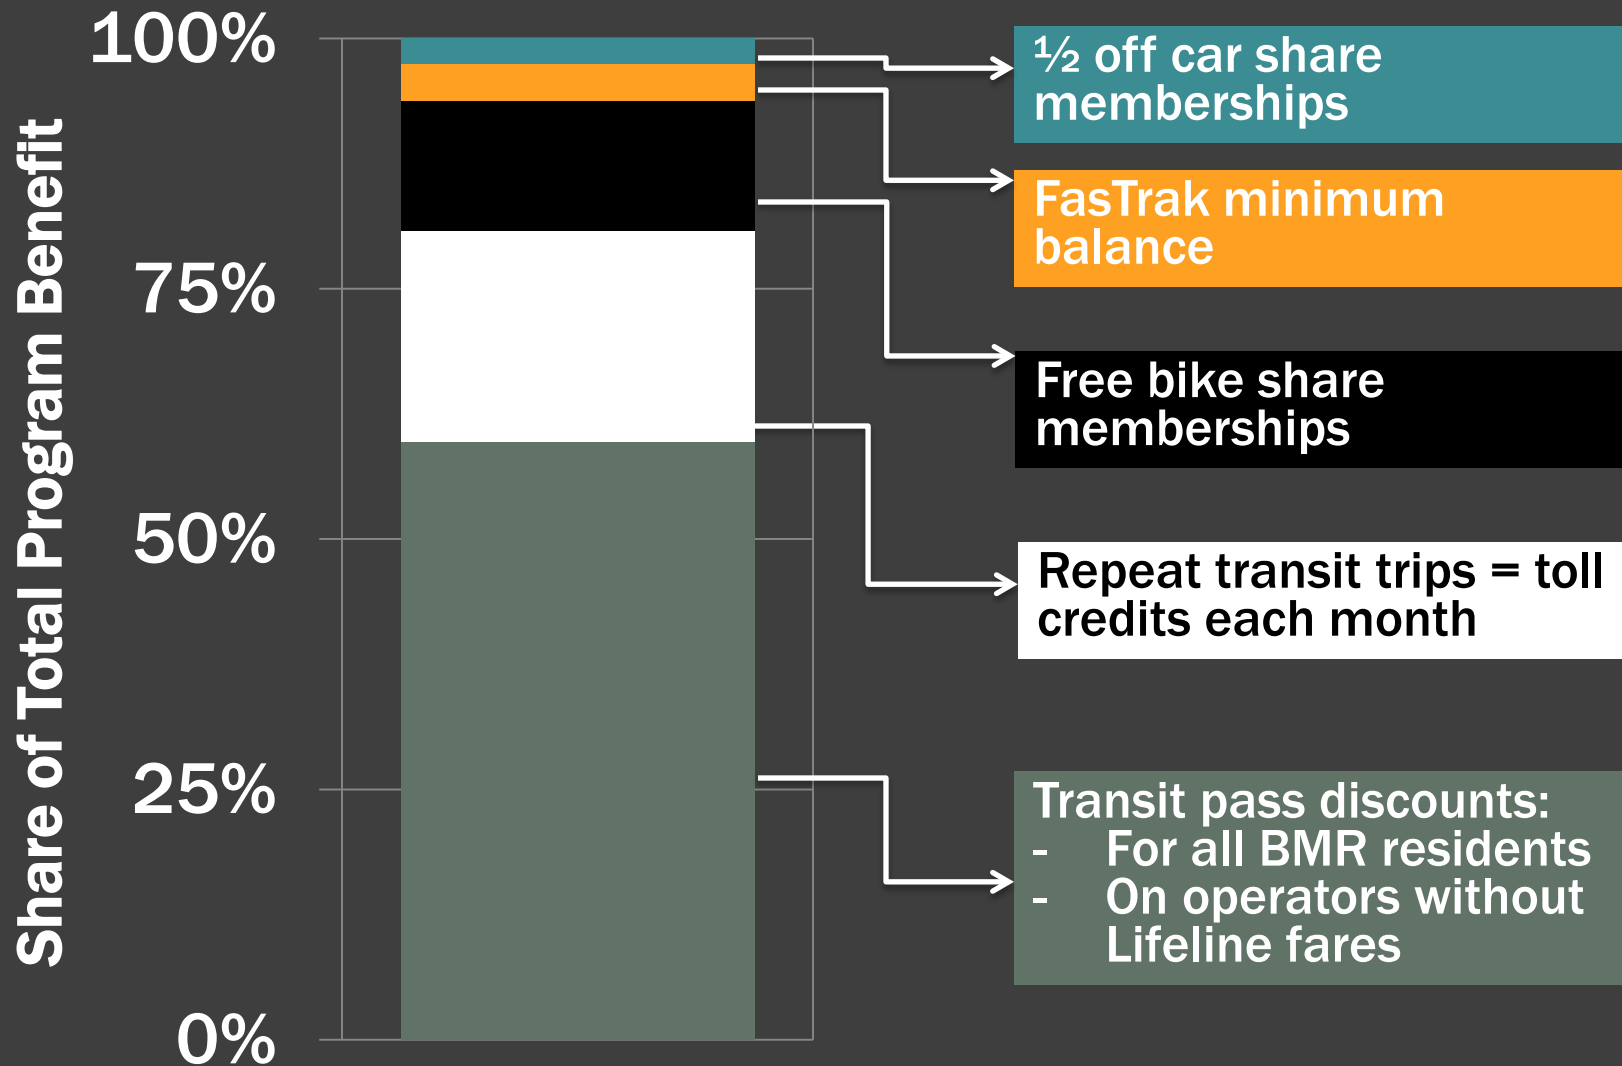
Share of Total Program Benefit

100%

75%

50%

25%

0%

½ off car share memberships

FasTrak minimum balance

Free bike share memberships

Repeat transit trips = toll credits each month

Transit pass discounts:
- For all BMR residents
- On operators without Lifeline fares